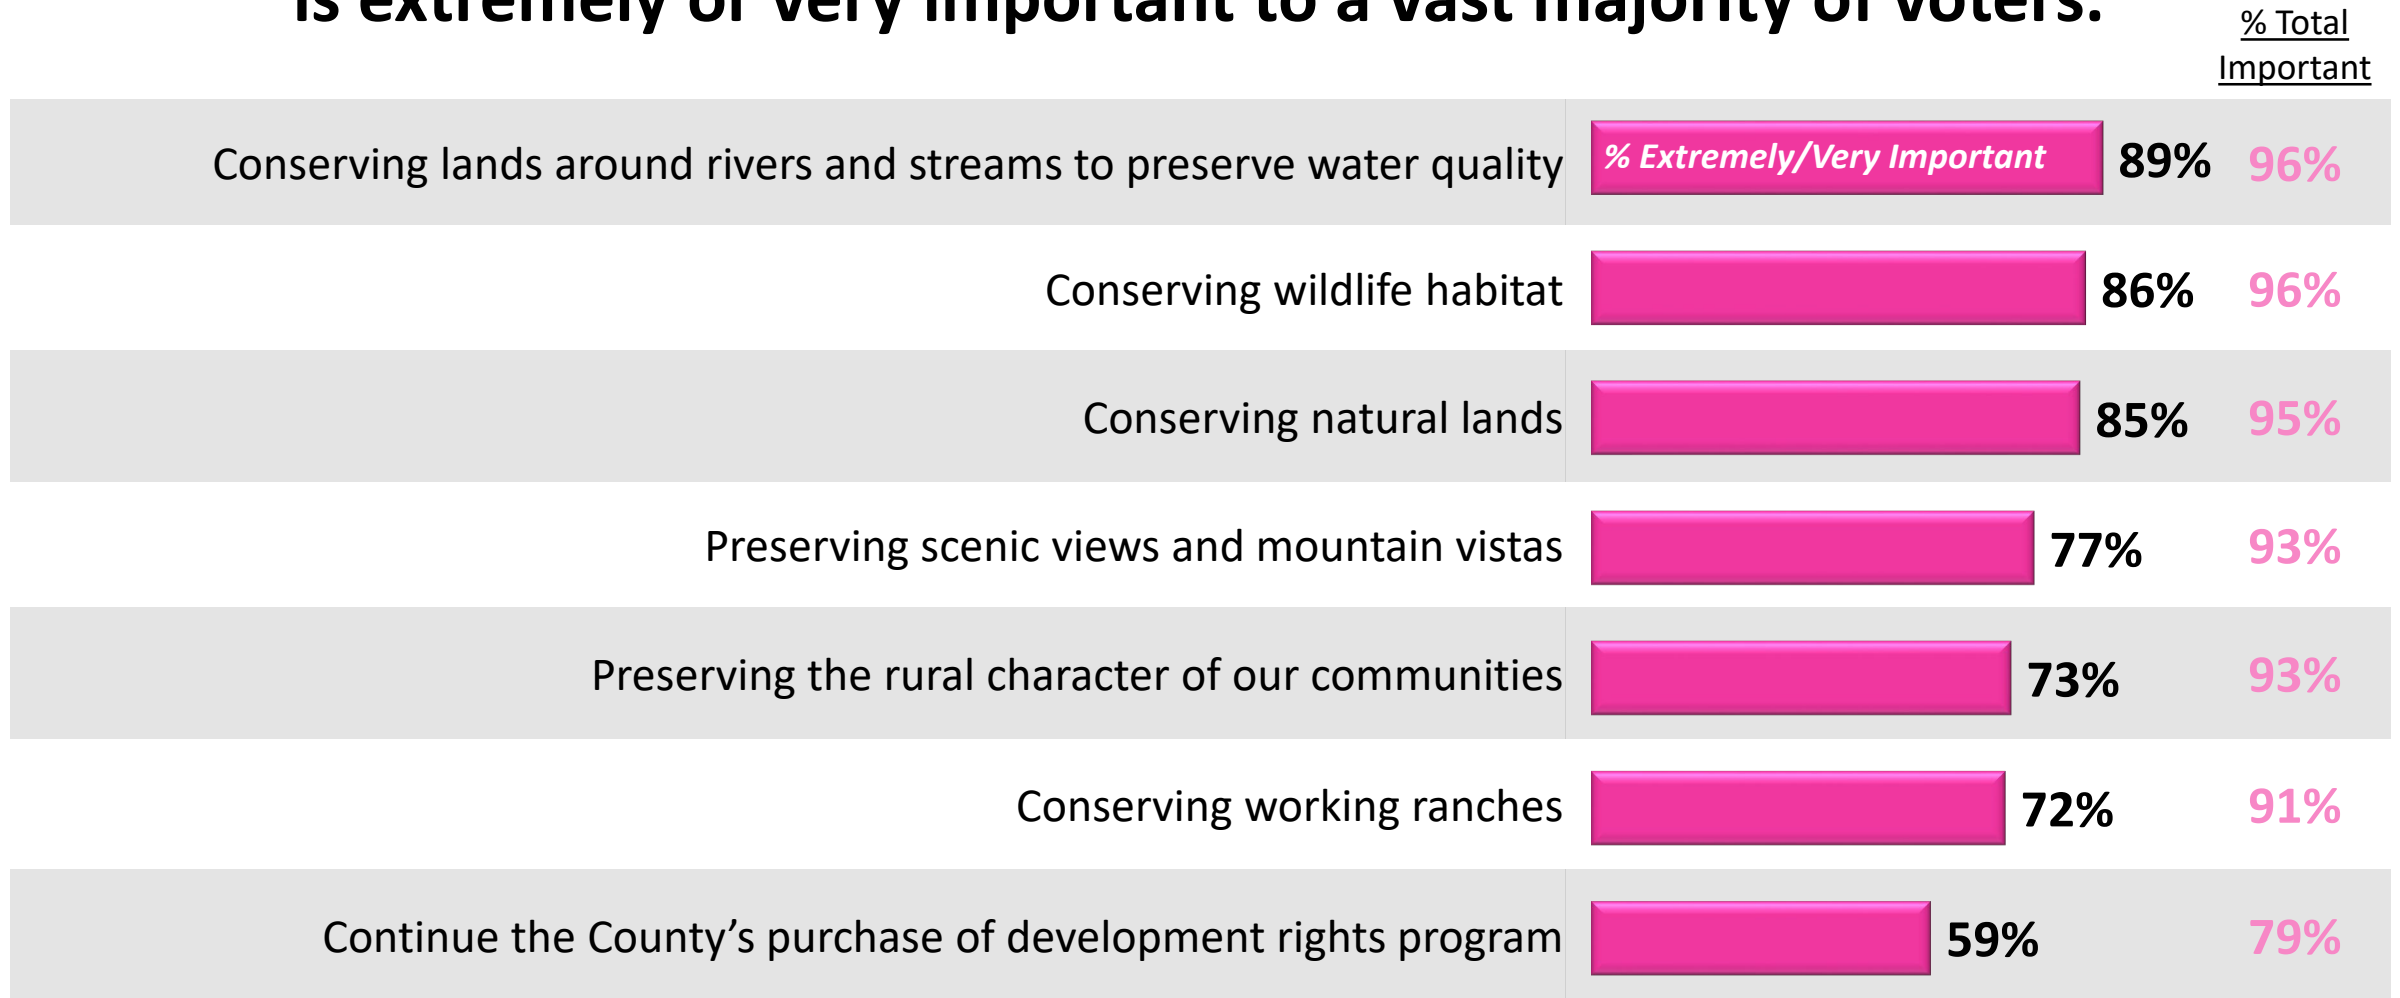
is extremely or very important to a vast majority of voters.

% Total Important

| | | | |
|---|---|---|---|
| Conserving lands around rivers and streams to preserve water quality | % Extremely/Very Important | 89% | 96% |
| Conserving wildlife habitat | | 86% | 96% |
| Conserving natural lands | | 85% | 95% |
| Preserving scenic views and mountain vistas | | 77% | 93% |
| Preserving the rural character of our communities | | 73% | 93% |
| Conserving working ranches | | 72% | 91% |
| Continue the County's purchase of development rights program | | 59% | 79% |